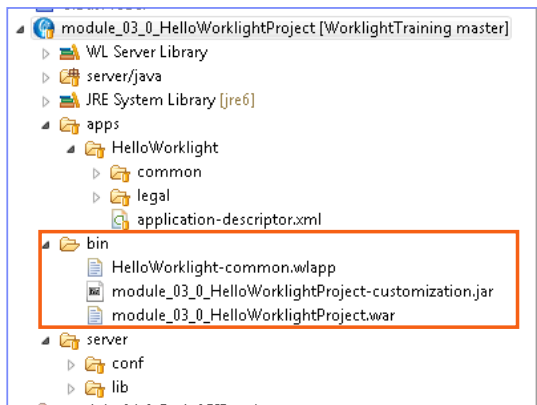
module_03_0_HelloWorklightProject [WorklightTraining master]
WL Server Library
server/java
JRE System Library [jre6]
apps
HelloWorklight
common
legal
application-descriptor.xml
bin
HelloWorklight-common.wlapp
module_03_0_HelloWorklightProject-customization.jar
module_03_0_HelloWorklightProject.war
server
conf
lib